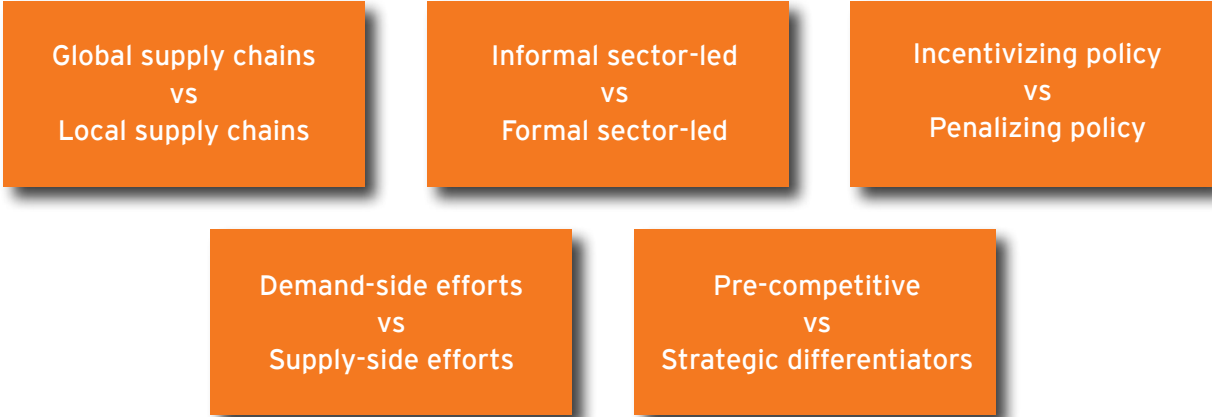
Global supply chains
vs
Local supply chains

Informal sector-led
vs
Formal sector-led

Incentivizing policy
vs
Penalizing policy

Demand-side efforts
vs
Supply-side efforts

Pre-competitive
vs
Strategic differentiators